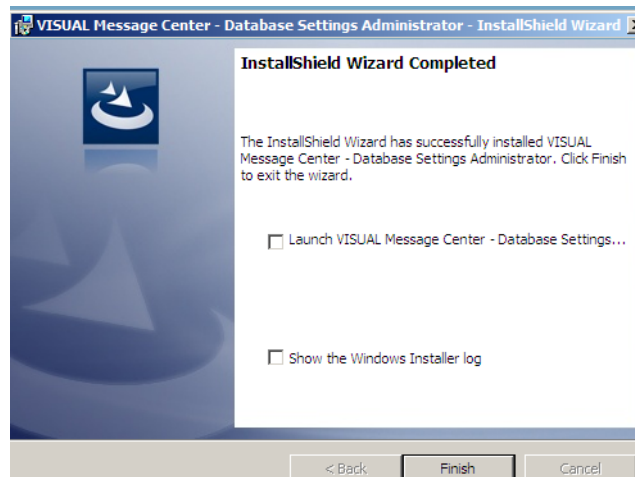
VISUAL Message Center - Database Settings Administrator - InstallShield Wizard

InstallShield Wizard Completed

The InstallShield Wizard has successfully installed VISUAL Message Center - Database Settings Administrator. Click Finish to exit the wizard.

Launch VISUAL Message Center - Database Settings...

Show the Windows Installer log

< Back
Finish
Cancel